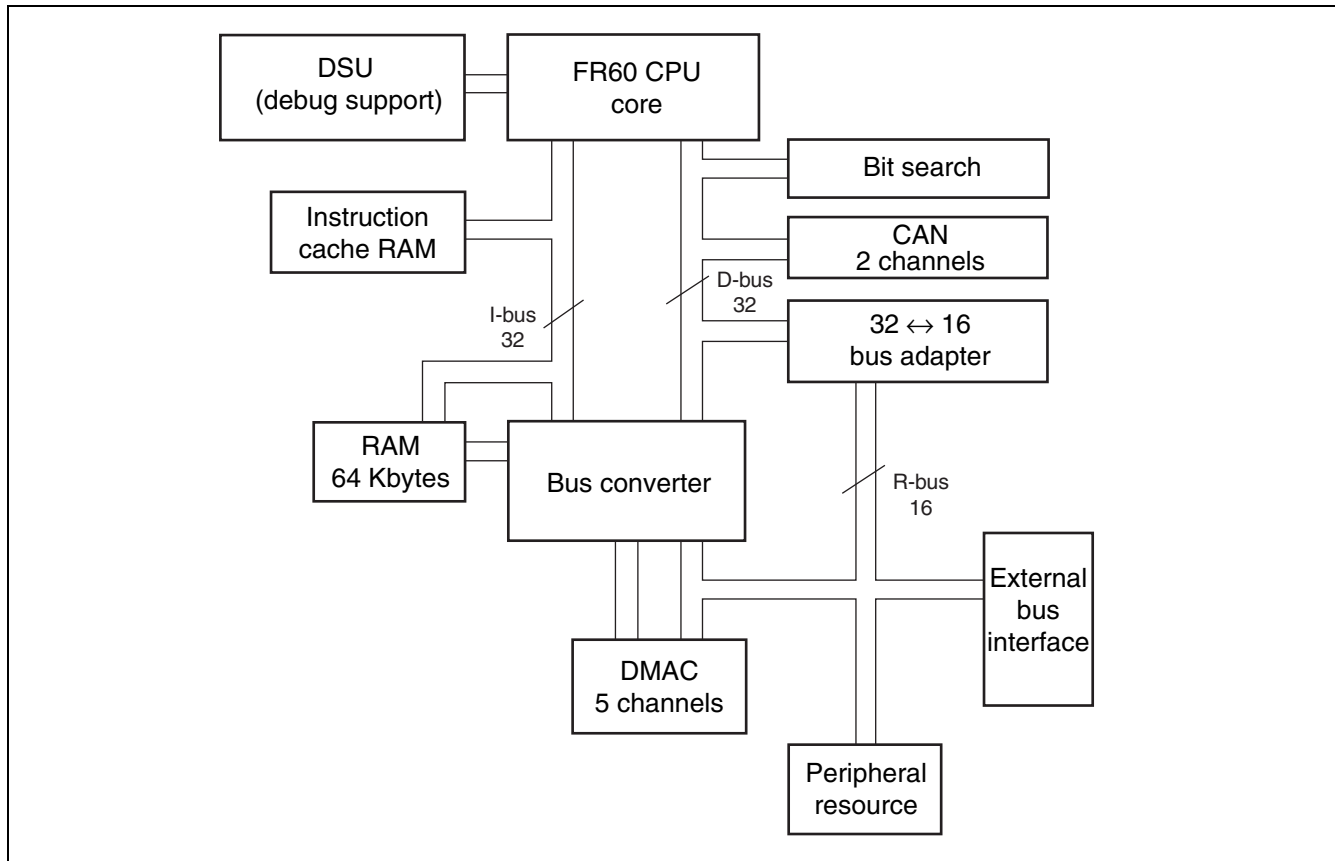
DSU
(debug support)

FR60 CPU
core

Bit search

Instruction
cache RAM

CAN
2 channels

D-bus
32

I-bus
32

$32 \leftrightarrow 16$
bus adapter

RAM
64 Kbytes

Bus converter

R-bus
16

External
bus
interface

DMAC
5 channels

Peripheral
resource